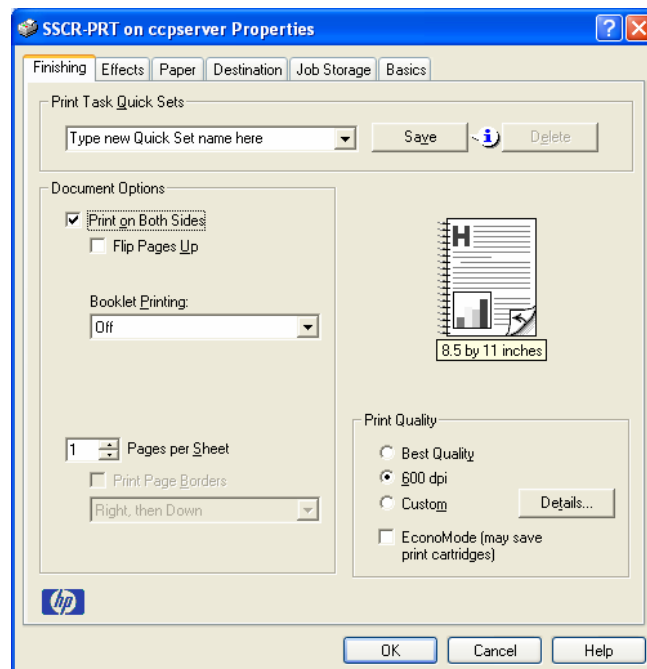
SSCR-PRT on ccpserver Properties

Finishing | Effects | Paper | Destination | Job Storage | Basics

Print Task Quick Sets

Type new Quick Set name here

Save

Delete

Document Options

Print on Both Sides

Flip Pages Up

Booklet Printing:

Off

H

8.5 by 11 inches

1 Pages per Sheet

Print Page Borders

Right, then Down

Print Quality

Best Quality

600 dpi

Custom

Details...

EconoMode (may save print cartridges)

hp

OK

Cancel

Help